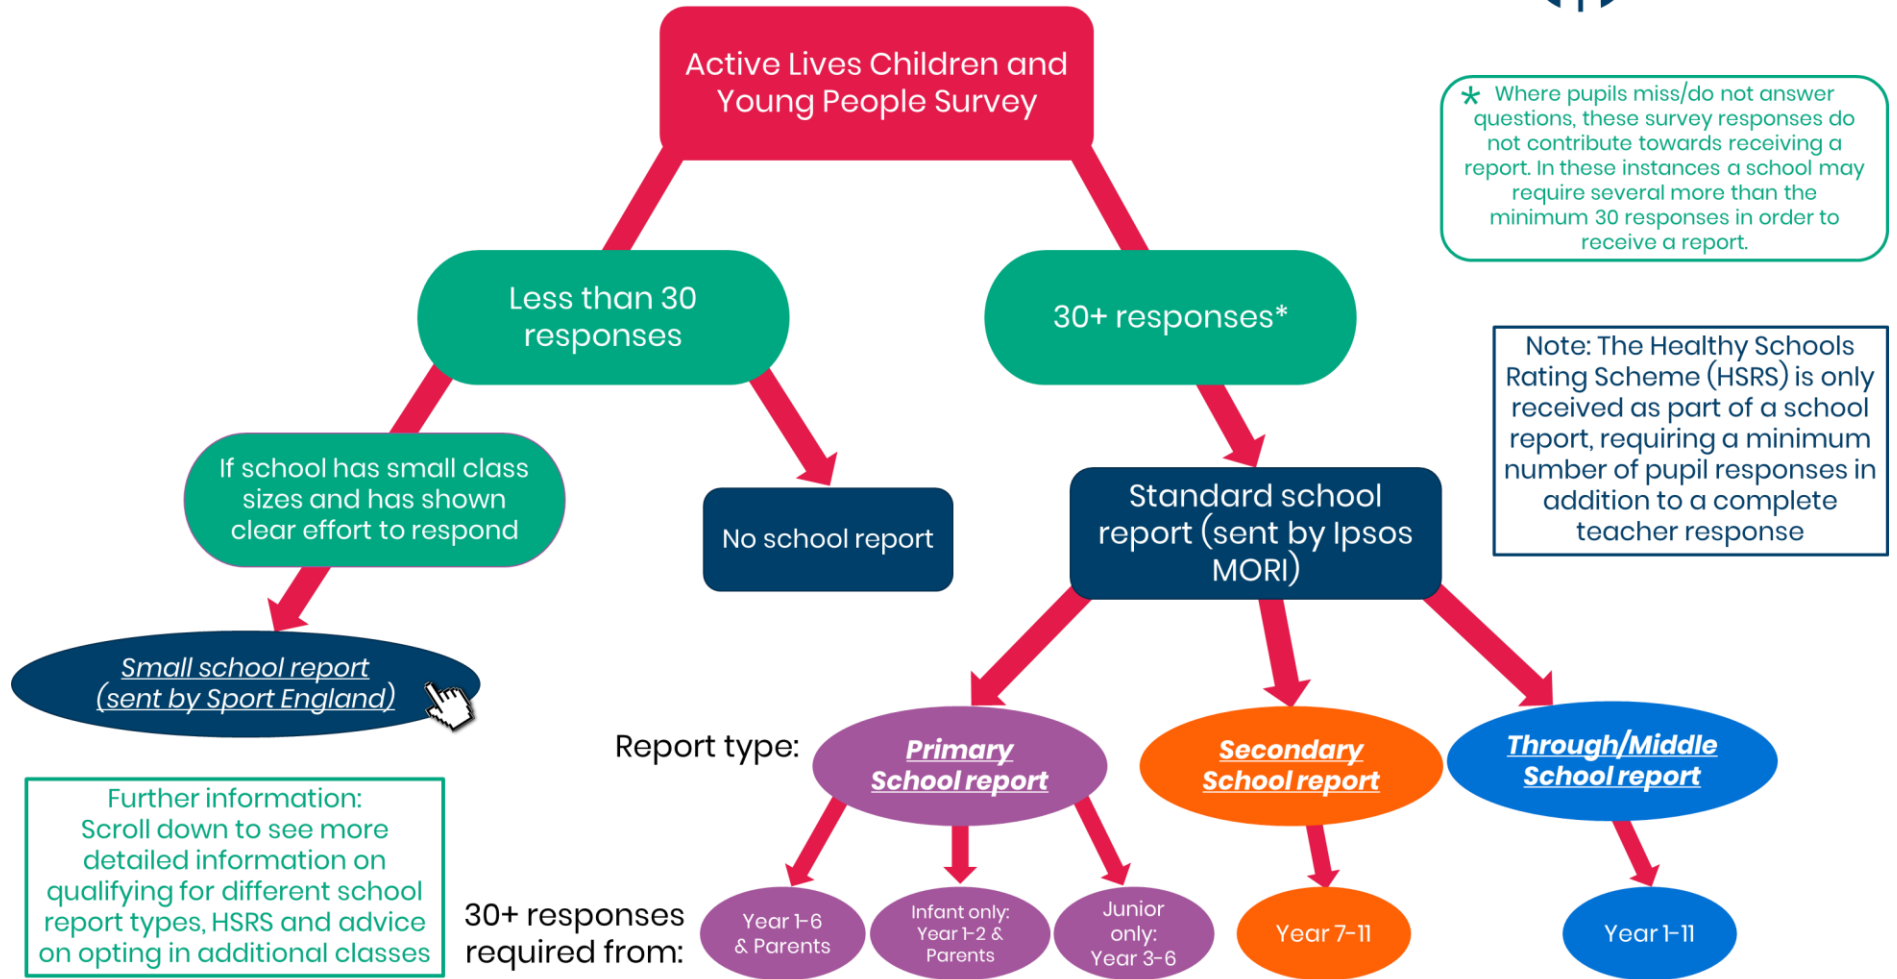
Active Lives Children and Young People Survey

* Where pupils miss/do not answer questions, these survey responses do not contribute towards receiving a report. In these instances a school may require several more than the minimum 30 responses in order to receive a report.

Less than 30 responses

30+ responses*

Note: The Healthy Schools Rating Scheme (HSRS) is only received as part of a school report, requiring a minimum number of pupil responses in addition to a complete teacher response

If school has small class sizes and has shown clear effort to respond

No school report

Standard school report (sent by Ipsos MORI)

Small school report (sent by Sport England)

Report type:

Primary School report

Secondary School report

Through/Middle School report

Further information: Scroll down to see more detailed information on qualifying for different school report types, HSRS and advice on opting in additional classes

30+ responses required from:

Year 1-6 & Parents

Infant only: Year 1-2 & Parents

Junior only: Year 3-6

Year 7-11

Year 1-11